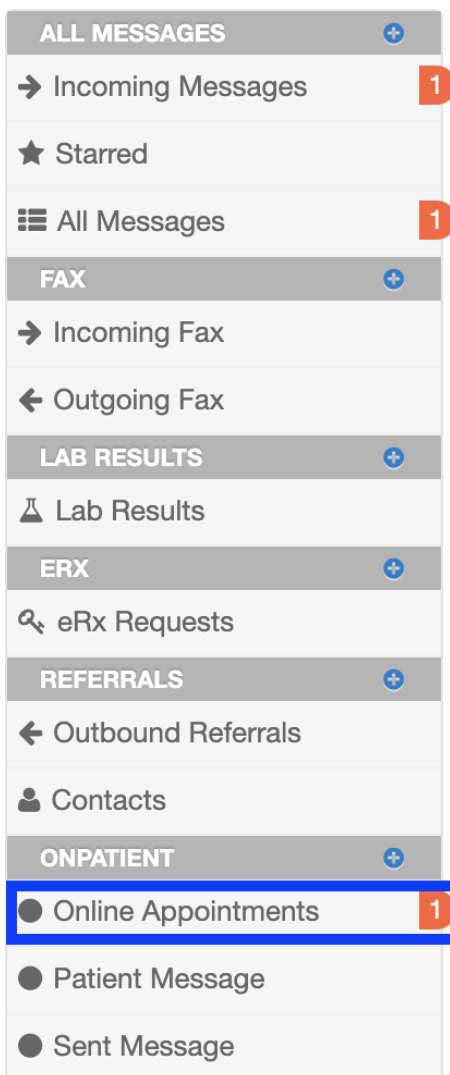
ALL MESSAGES

Incoming Messages 1

Starred

All Messages 1

FAX

Incoming Fax

Outgoing Fax

LAB RESULTS

Lab Results

ERX

eRx Requests

REFERRALS

Outbound Referrals

Contacts

ONPATIENT

Online Appointments 1

Patient Message

Sent Message